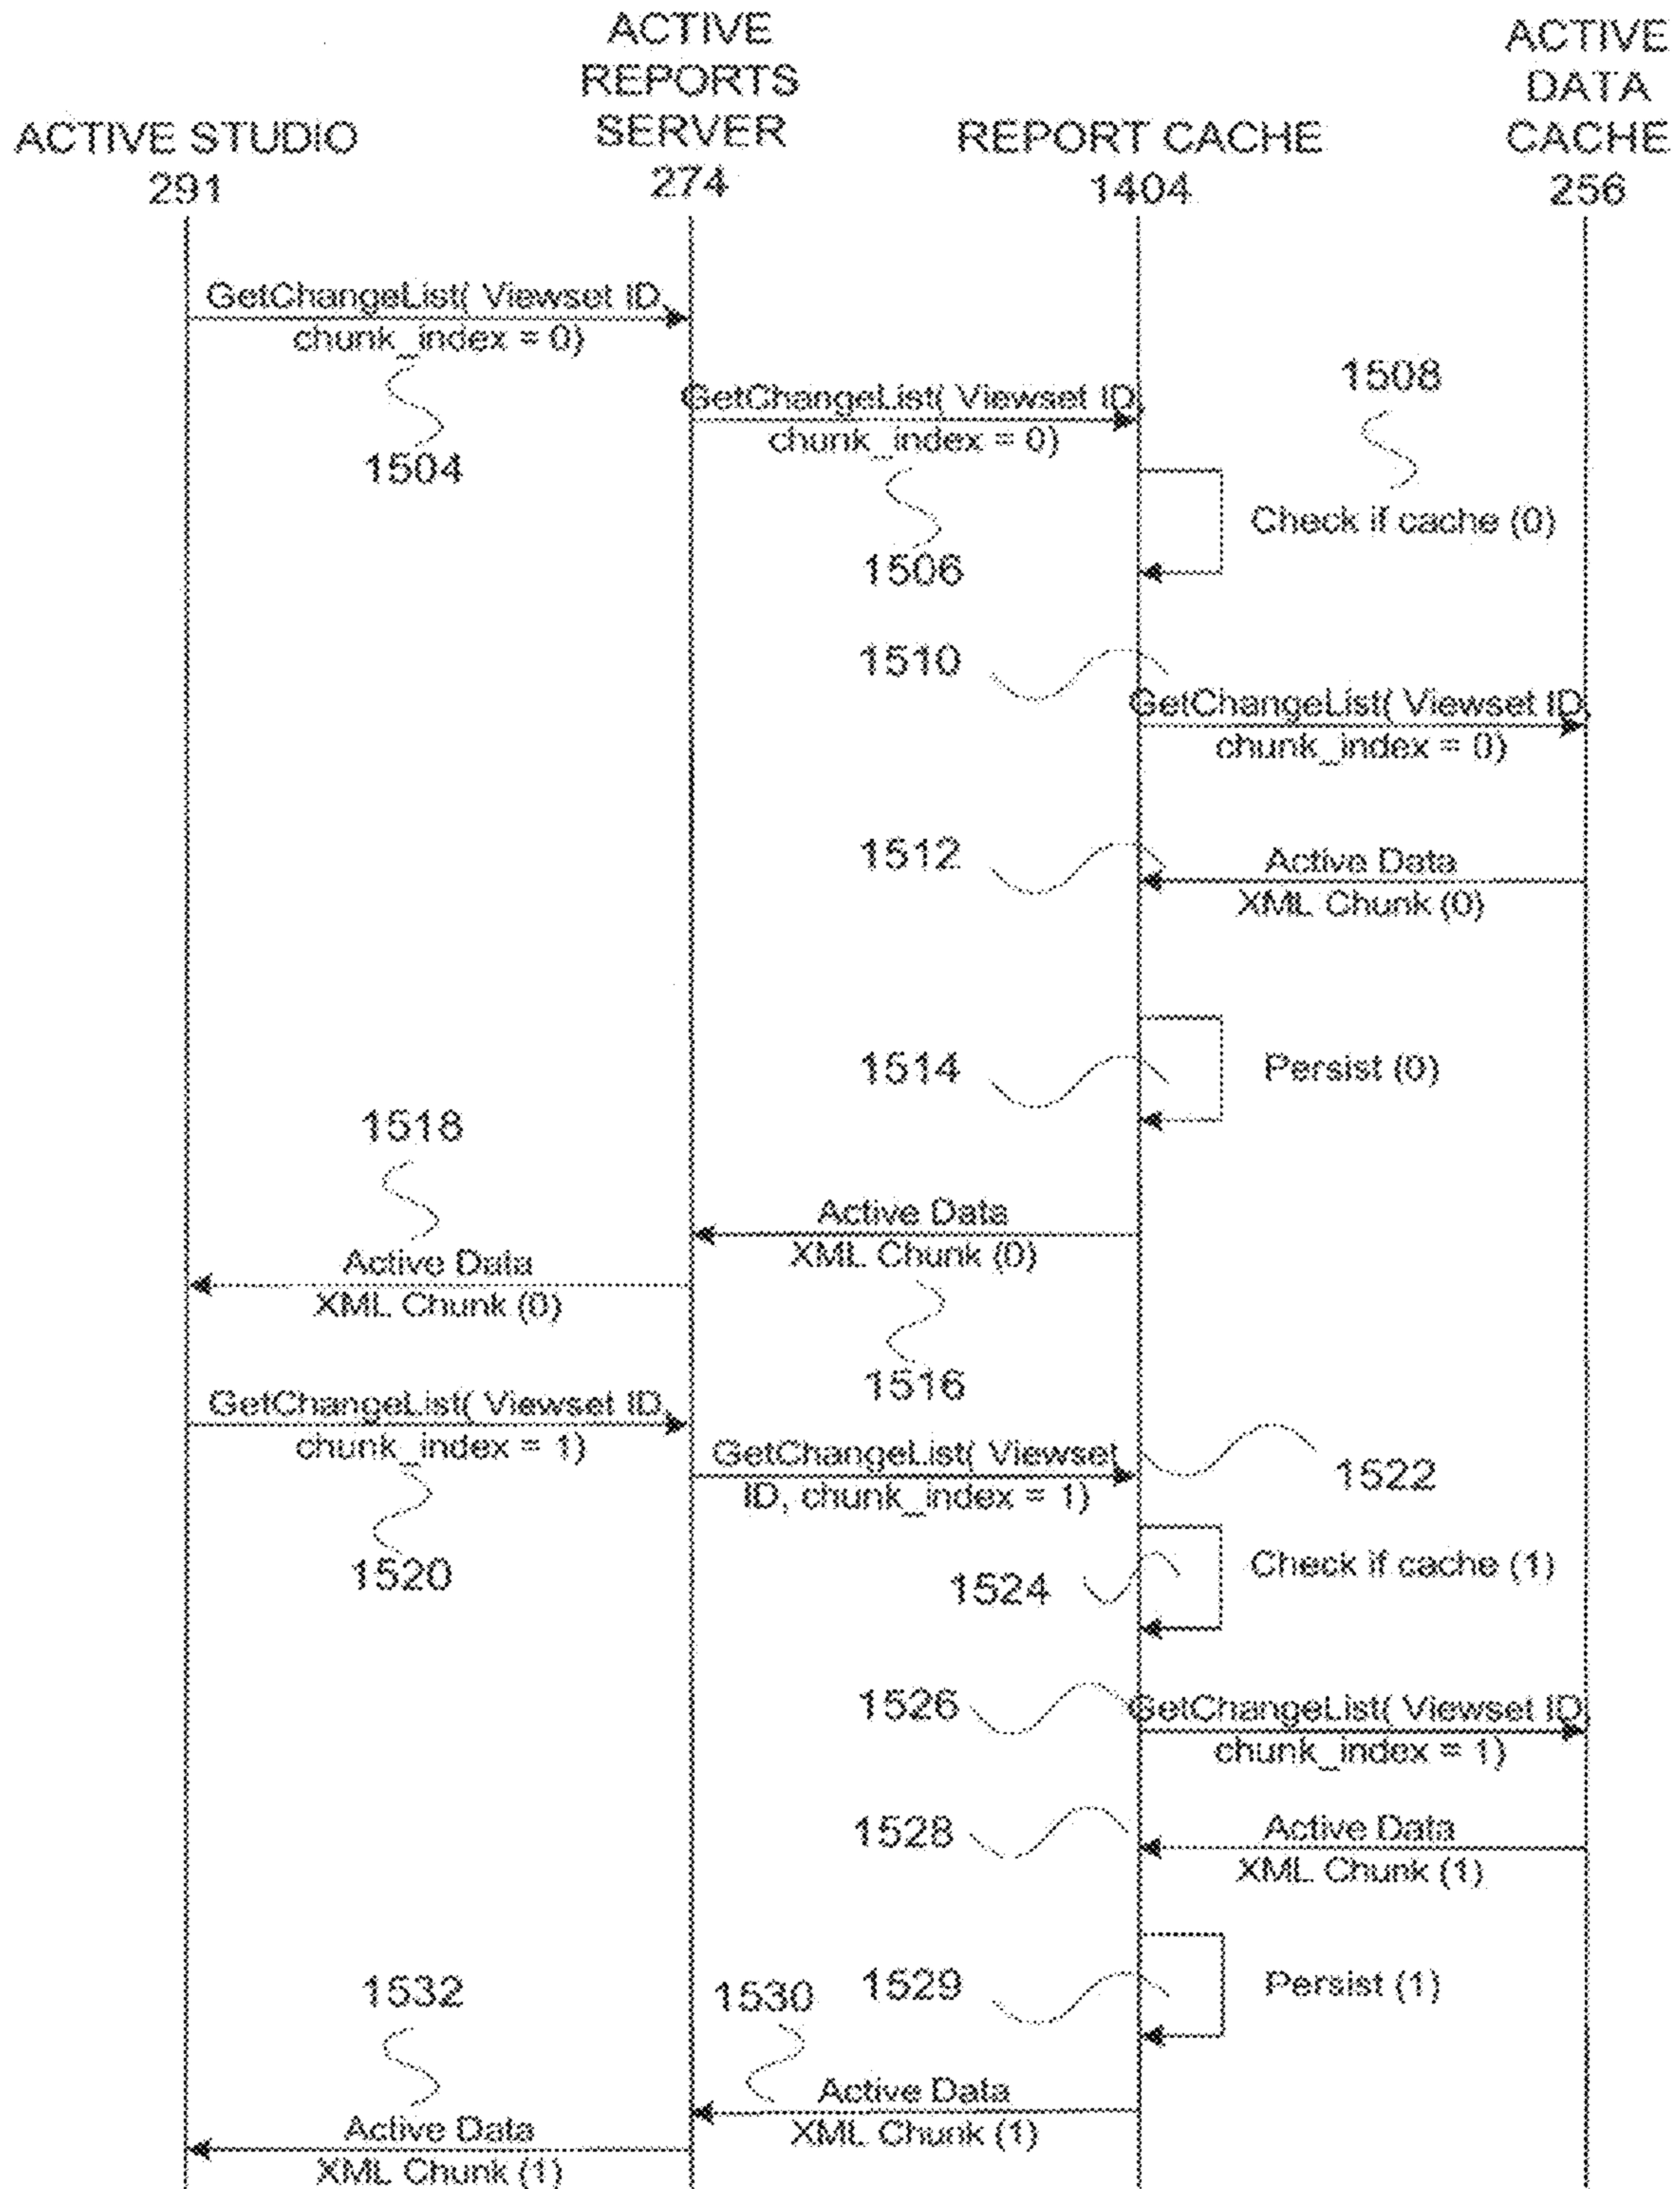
ACTIVE STUDIO 291

ACTIVE REPORTS SERVER 274

REPORT CACHE 1404

ACTIVE DATA CACHE 256

GetChangeList( Viewset ID, chunk_index = 0)

1504

GetChangeList( Viewset ID, chunk_index = 0)

1508

Check if cache (0)

1506

1510

GetChangeList( Viewset ID, chunk_index = 0)

1512

Active Data XML Chunk (0)

1514

Persist (0)

1518

Active Data XML Chunk (0)

Active Data XML Chunk (0)

1516

GetChangeList( Viewset ID, chunk_index = 1)

GetChangeList( Viewset ID, chunk_index = 1)

1522

Check if cache (1)

1520

1524

1526

GetChangeList( Viewset ID, chunk_index = 1)

1528

Active Data XML Chunk (1)

1532

1530

1529

Persist (1)

Active Data XML Chunk (1)

Active Data XML Chunk (1)